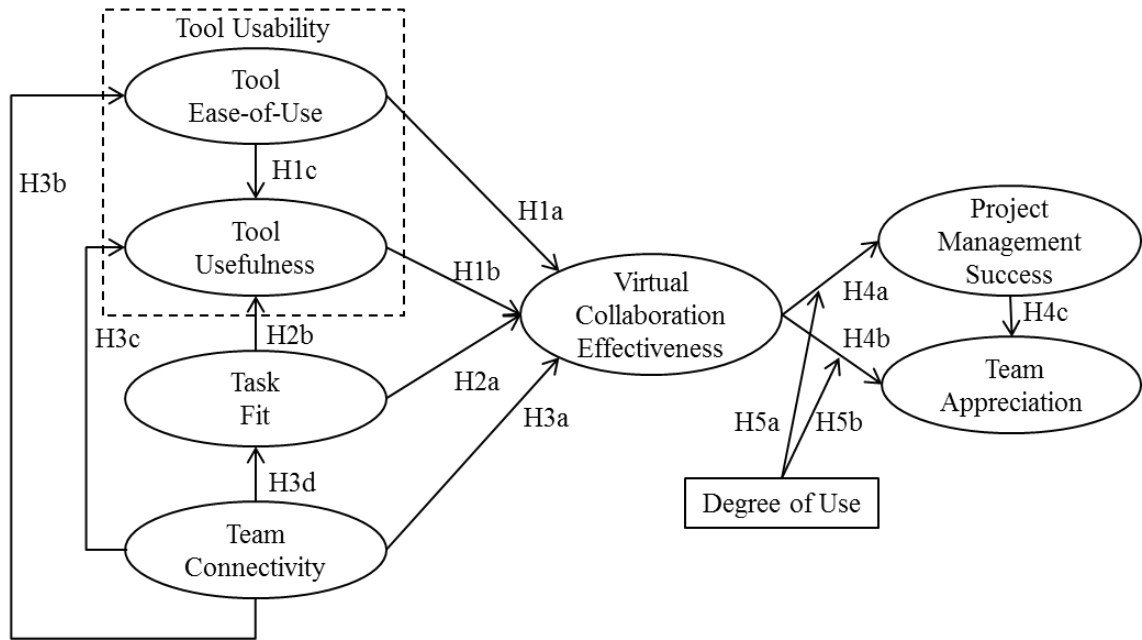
Tool Usability

Tool Ease-of-Use

H1c

Tool Usefulness

H3b

H1a

H1b

H3c

H2b

Task Fit

H2a

H3a

H3d

Team Connectivity

Virtual Collaboration Effectiveness

Project Management Success

H4a

H4c

H4b

Team Appreciation

H5a

H5b

Degree of Use